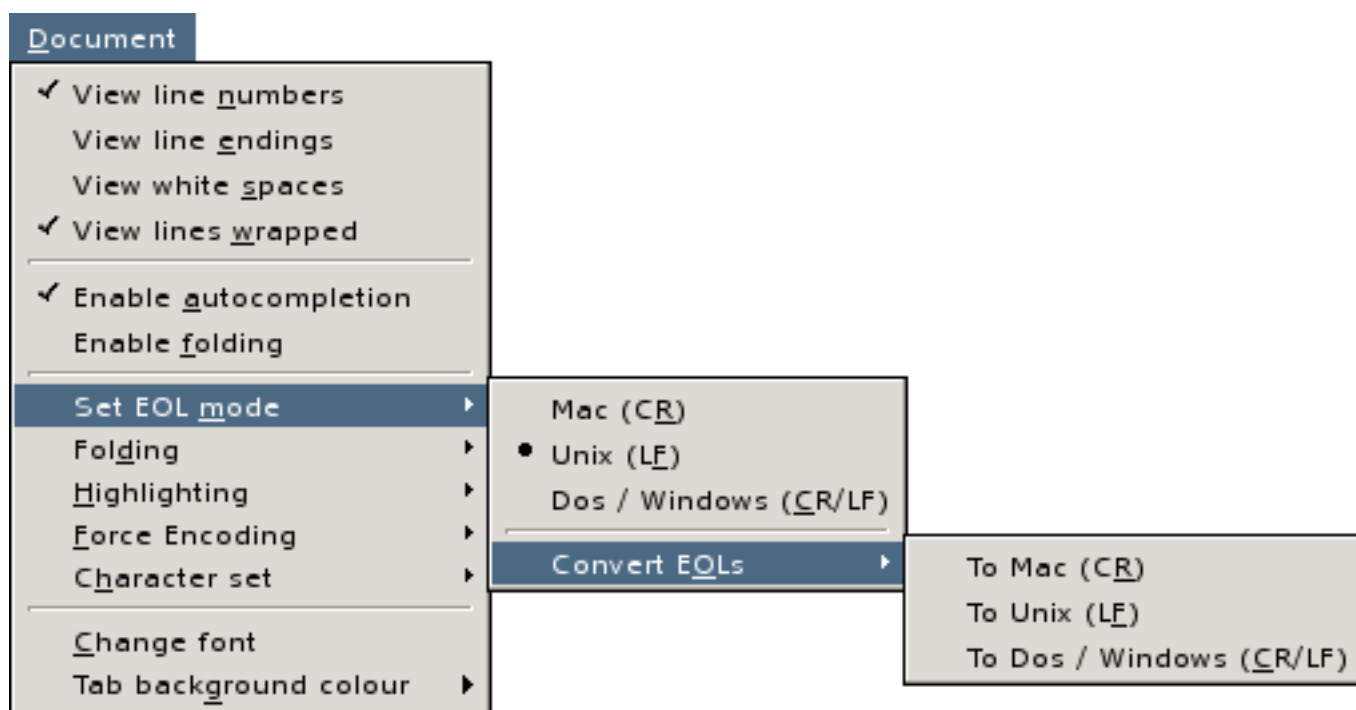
Document

✓ View line numbers
View line endings
View white spaces
✓ View lines wrapped

✓ Enable autocompletion
Enable folding

Set EOL mode
Folding
Highlighting
Force Encoding
Character set

Change font
Tab background colour

Mac (CR)
• Unix (LF)
Dos / Windows (CR/LF)

Convert EOLs

To Mac (CR)
To Unix (LF)
To Dos / Windows (CR/LF)